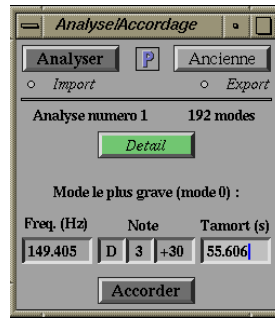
Analyse/Accordage

Analyser
P
Ancienne
Import
Export

Analyse numero 1
192 modes

Detail

Mode le plus grave (mode 0) :

| Freq. (Hz) | Note | | | Tamort (s) |
|---|---|---|---|---|
| 149.405 | D | 3 | +30 | 55.606 |

Accorder